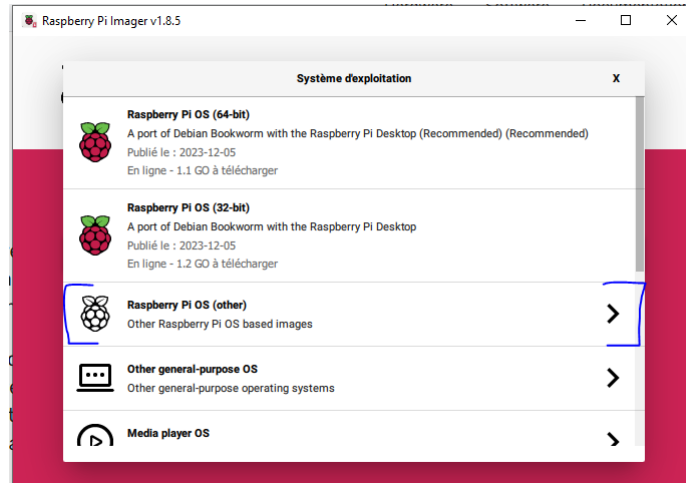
Raspberry Pi Imager v1.8.5

Système d'exploitation

X

Raspberry Pi OS (64-bit)
A port of Debian Bookworm with the Raspberry Pi Desktop (Recommended) (Recommended)
Publié le : 2023-12-05
En ligne - 1.1 GO à télécharger

Raspberry Pi OS (32-bit)
A port of Debian Bookworm with the Raspberry Pi Desktop
Publié le : 2023-12-05
En ligne - 1.2 GO à télécharger

Raspberry Pi OS (other)
Other Raspberry Pi OS based images

Other general-purpose OS
Other general-purpose operating systems

Media player OS